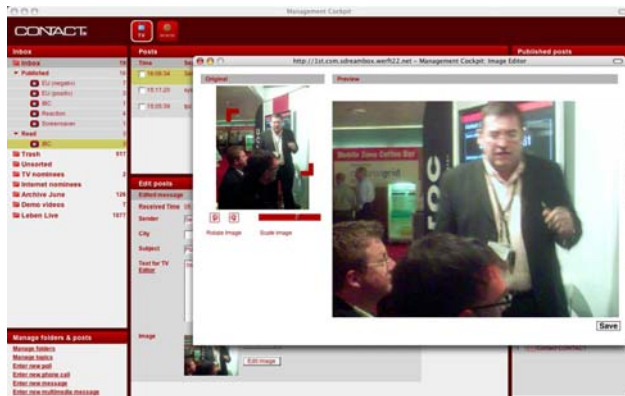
Management Cockpit

CONTACT

TV

Inbox

Inbox

Published

EU (negativ)

EU (positiv)

IBC

Reaction

Screensaver

Read

IBC

Trash

Unsorted

TV nominees

Internet nominees

Archive June

Demo videos

Leben Live

Posts

Time

16:09:34

15:17:20

15:05:59

Edit posts

Edited message

Received Time

Sender

City

Subject

Text for TV Editor

Image

Edit image

Manage folders & posts

Manage folders

Manage topics

Enter new poll

Enter new phone call

Enter new message

Enter new multimedia message

Published posts

http://1st.com.sdreambox.werft22.net - Management Cockpit: Image Editor

Original

Preview

Rotate image

Scale image

Save

Mobile Zone Coffee Bar